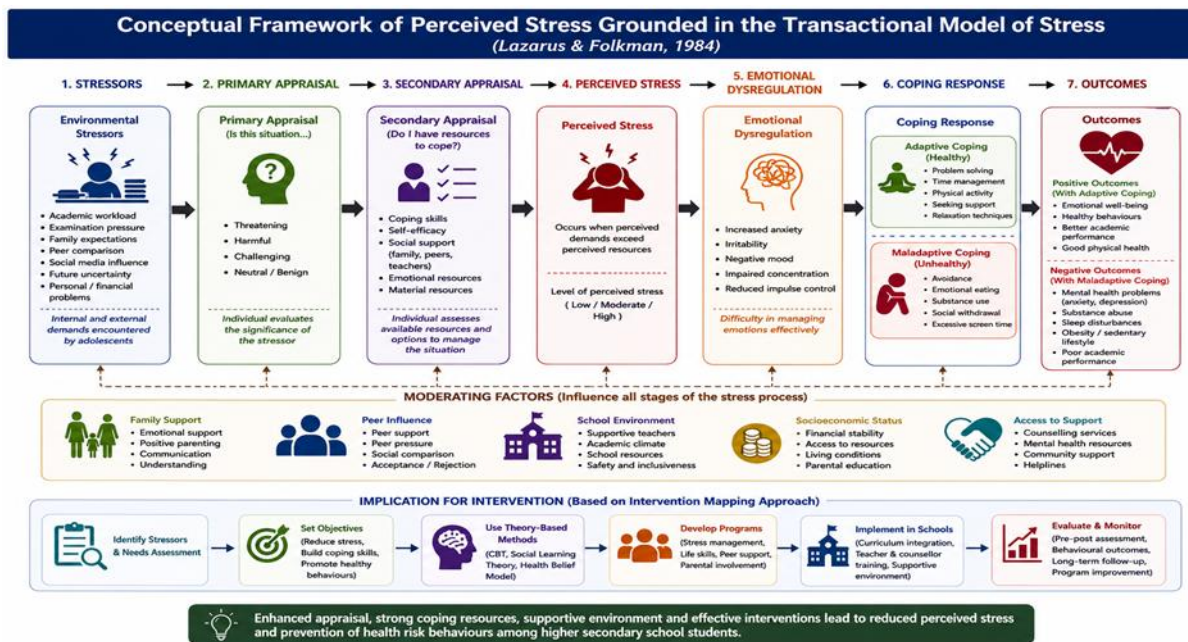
Conceptual Framework of Perceived Stress Grounded in the Transactional Model of Stress

(Lazarus & Folkman, 1984)

1. STRESSORS

2. PRIMARY APPRAISAL

3. SECONDARY APPRAISAL

4. PERCEIVED STRESS

5. EMOTIONAL DYSREGULATION

6. COPING RESPONSE

7. OUTCOMES

Environmental Stressors

- Academic workload
- Examination pressure
- Family expectations
- Peer comparison
- Social media influence
- Future uncertainty
- Personal / financial problems

Internal and external demands encountered by adolescents

Primary Appraisal
(Is this situation...)

- Threatening
- Harmful
- Challenging
- Neutral / Benign

Individual evaluates the significance of the stressor

Secondary Appraisal
(Do I have resources to cope?)

- Coping skills
- Self-efficacy
- Social support (family, peers, teachers)
- Emotional resources
- Material resources

Individual assesses available resources and options to manage the situation

Perceived Stress

Occurs when perceived demands exceed perceived resources

Level of perceived stress
( Low / Moderate / High )

Emotional Dysregulation

- Increased anxiety
- Irritability
- Negative mood
- Impaired concentration
- Reduced impulse control

Difficulty in managing emotions effectively

Coping Response

Adaptive Coping (Healthy)

- Problem solving
- Time management
- Physical activity
- Seeking support
- Relaxation techniques

Maladaptive Coping (Unhealthy)

- Avoidance
- Emotional eating
- Substance use
- Social withdrawal
- Excessive screen time

Outcomes

Positive Outcomes (With Adaptive Coping)

- Emotional well-being
- Healthy behaviours
- Better academic performance
- Good physical health

Negative Outcomes (With Maladaptive Coping)

- Mental health problems (anxiety, depression)
- Substance abuse
- Sleep disturbances
- Obesity / sedentary lifestyle
- Poor academic performance

MODERATING FACTORS (Influence all stages of the stress process)

Family Support

- Emotional support
- Positive parenting
- Communication
- Understanding

Peer Influence

- Peer support
- Peer pressure
- Social comparison
- Acceptance / Rejection

School Environment

- Supportive teachers
- Academic climate
- School resources
- Safety and inclusiveness

Socioeconomic Status

- Financial stability
- Access to resources
- Living conditions
- Parental education

Access to Support

- Counselling services
- Mental health resources
- Community support
- Helplines

IMPLICATION FOR INTERVENTION (Based on Intervention Mapping Approach)

Identify Stressors & Needs Assessment

Set Objectives
(Reduce stress, Build coping skills, Promote healthy behaviours)

Use Theory-Based Methods
(CBT, Social Learning Theory, Health Belief Model)

Develop Programs
(Stress management, Life skills, Peer support, Parental involvement)

Implement in Schools
(Curriculum integration, Teacher & counsellor training, Supportive environment)

Evaluate & Monitor
(Pre-post assessment, Behavioural outcomes, Long-term follow-up, Program improvement)

Enhanced appraisal, strong coping resources, supportive environment and effective interventions lead to reduced perceived stress and prevention of health risk behaviours among higher secondary school students.